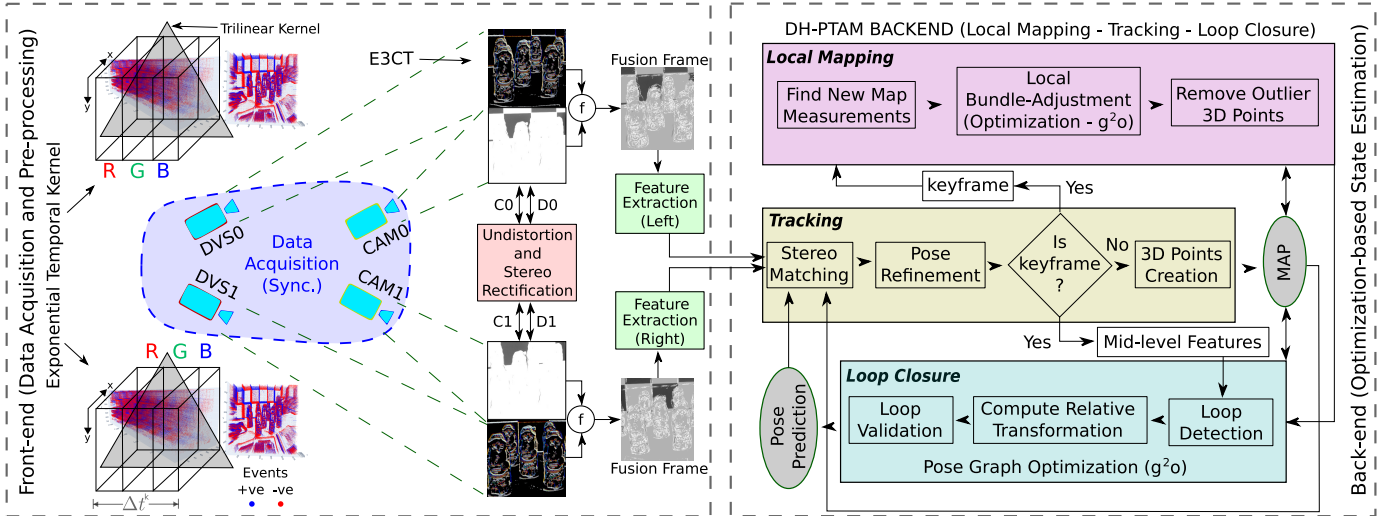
Front-end (Data Acquisition and Pre-processing)

Exponential Temporal Kernel

Trilinear Kernel

x

y

t

R G B

Data Acquisition (Sync.)

DVS0

CAM0

DVS1

CAM1

R G B

x

y

t

$\Delta t^k$

Events
+ve -ve

E3CT

f

Fusion Frame

C0 D0

Undistortion and Stereo Rectification

C1 D1

f

Fusion Frame

Feature Extraction (Left)

Feature Extraction (Right)

DH-PTAM BACKEND (Local Mapping - Tracking - Loop Closure)

Local Mapping

Find New Map Measurements

Local Bundle-Adjustment (Optimization - $g^2o$)

Remove Outlier 3D Points

keyframe

Yes

Tracking

Stereo Matching

Pose Refinement

Is keyframe ?

No

3D Points Creation

MAP

Yes

Mid-level Features

Pose Prediction

Loop Closure

Loop Validation

Compute Relative Transformation

Loop Detection

Pose Graph Optimization ($g^2o$)

Back-end (Optimization-based State Estimation)